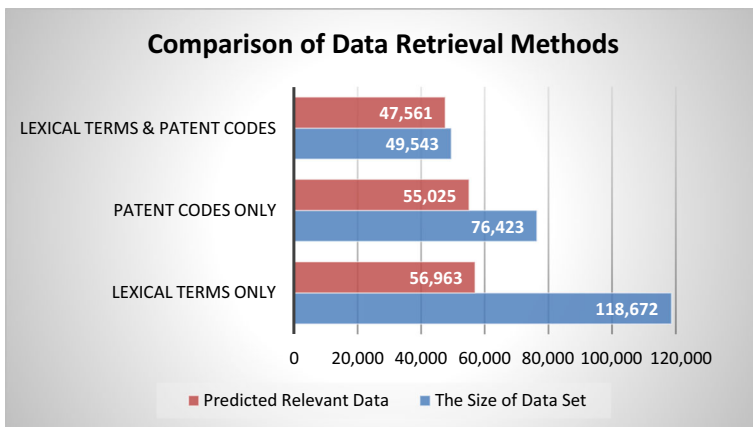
Comparison of Data Retrieval Methods

LEXICAL TERMS & PATENT CODES
47,561
49,543

PATENT CODES ONLY
55,025
76,423

LEXICAL TERMS ONLY
56,963
118,672

0 20,000 40,000 60,000 80,000 100,000 120,000

Predicted Relevant Data
The Size of Data Set